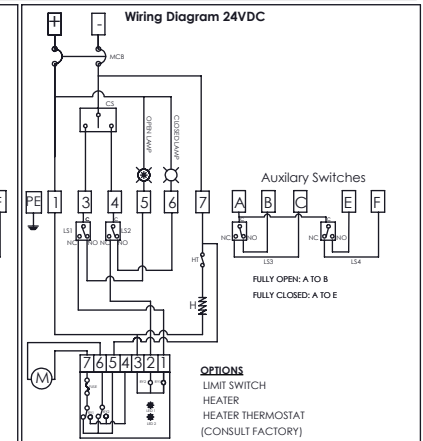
F

+ -

Wiring Diagram 24VDC

MCB

CS

OPEN LAMP

CLOSED LAMP

Auxilary Switches

PE 1 3 4 5 6 7

A B C E F

LS1 LS2

NC NO NC NO

NC NO NC NO

LS3 LS4

H1

H

FULLY OPEN: A TO B

FULLY CLOSED: A TO E

M

7 6 5 4 3 2 1

OPTIONS

LIMIT SWITCH

HEATER

HEATER THERMOSTAT

(CONSULT FACTORY)